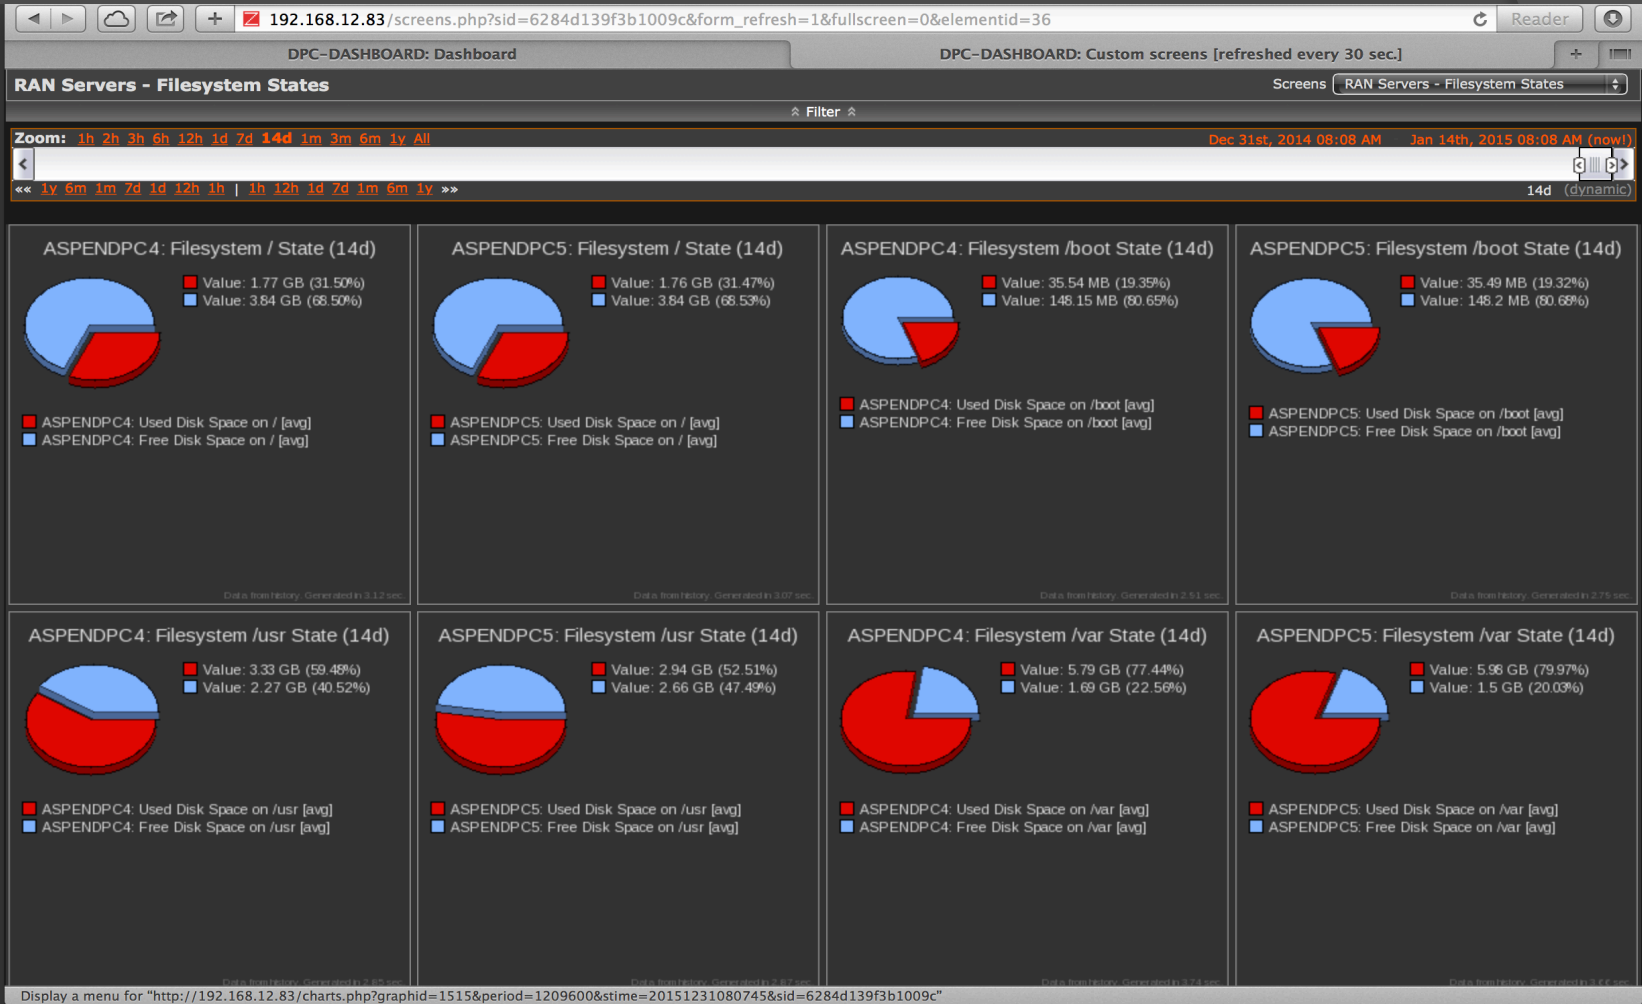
192.168.12.83/screens.php?sid=6284d139f3b1009c&form_refresh=1&fullscreen=0&elementid=36

Reader

DPC-DASHBOARD: Dashboard

DPC-DASHBOARD: Custom screens [refreshed every 30 sec.]

RAN Servers - Filesystem States

Screens RAN Servers - Filesystem States

Filter

Zoom: 1h 2h 3h 6h 12h 1d 7d 14d 1m 3m 6m 1y All

Dec 31st, 2014 08:08 AM Jan 14th, 2015 08:08 AM (now!)

«« 1y 6m 1m 7d 1d 12h 1h | 1h 12h 1d 7d 1m 6m 1y »»

14d (dynamic)

ASPENDPC4: Filesystem / State (14d)
Value: 1.77 GB (31.50%)
Value: 3.84 GB (68.50%)
ASPENDPC4: Used Disk Space on / [avg]
ASPENDPC4: Free Disk Space on / [avg]
Data from history. Generated in 3.12 sec.

ASPENDPC5: Filesystem / State (14d)
Value: 1.76 GB (31.47%)
Value: 3.84 GB (68.53%)
ASPENDPC5: Used Disk Space on / [avg]
ASPENDPC5: Free Disk Space on / [avg]
Data from history. Generated in 3.07 sec.

ASPENDPC4: Filesystem /boot State (14d)
Value: 35.54 MB (19.35%)
Value: 148.15 MB (80.65%)
ASPENDPC4: Used Disk Space on /boot [avg]
ASPENDPC4: Free Disk Space on /boot [avg]
Data from history. Generated in 2.51 sec.

ASPENDPC5: Filesystem /boot State (14d)
Value: 35.49 MB (19.32%)
Value: 148.2 MB (80.68%)
ASPENDPC5: Used Disk Space on /boot [avg]
ASPENDPC5: Free Disk Space on /boot [avg]
Data from history. Generated in 2.75 sec.

ASPENDPC4: Filesystem /usr State (14d)
Value: 3.33 GB (59.48%)
Value: 2.27 GB (40.52%)
ASPENDPC4: Used Disk Space on /usr [avg]
ASPENDPC4: Free Disk Space on /usr [avg]

ASPENDPC5: Filesystem /usr State (14d)
Value: 2.94 GB (52.51%)
Value: 2.66 GB (47.49%)
ASPENDPC5: Used Disk Space on /usr [avg]
ASPENDPC5: Free Disk Space on /usr [avg]

ASPENDPC4: Filesystem /var State (14d)
Value: 5.79 GB (77.44%)
Value: 1.69 GB (22.56%)
ASPENDPC4: Used Disk Space on /var [avg]
ASPENDPC4: Free Disk Space on /var [avg]

ASPENDPC5: Filesystem /var State (14d)
Value: 5.98 GB (79.97%)
Value: 1.5 GB (20.03%)
ASPENDPC5: Used Disk Space on /var [avg]
ASPENDPC5: Free Disk Space on /var [avg]

Display a menu for "http://192.168.12.83/charts.php?graphid=1515&period=1209600&stime=20151231080745&sid=6284d139f3b1009c"